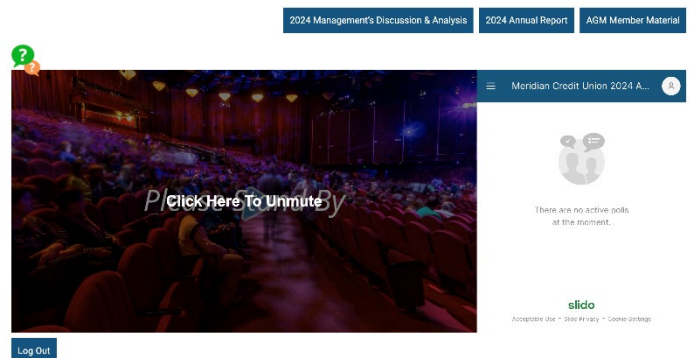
2024 Management's Discussion & Analysis
2024 Annual Report
AGM Member Material

Please Stand By
Click Here To Unmute

Meridian Credit Union 2024 A...

There are no active polls at the moment.

slido
Acceptable Use · Slido Privacy · Cookie Settings

Log Out